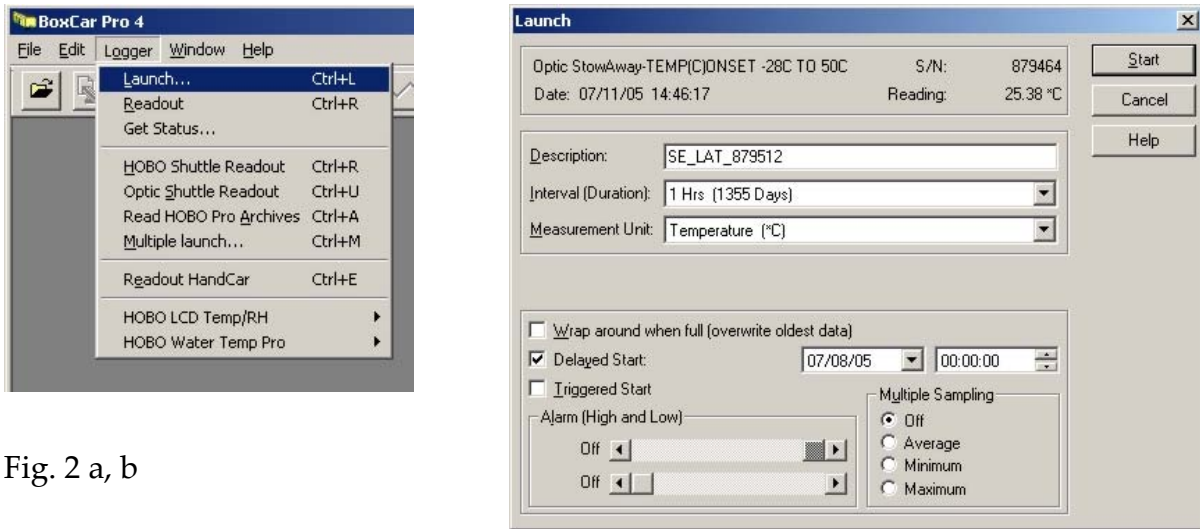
BoxCar Pro 4
File Edit Logger Window Help
Launch... Ctrl+L
Readout Ctrl+R
Get Status...
HOBO Shuttle Readout Ctrl+R
Optic Shuttle Readout Ctrl+U
Read HOBO Pro Archives Ctrl+A
Multiple launch... Ctrl+M
Readout HandCar Ctrl+E
HOBO LCD Temp/RH
HOBO Water Temp Pro

Fig. 2 a, b

Launch
Optic StowAway-TEMP(C)ONSET -28C TO 50C S/N: 879464
Date: 07/11/05 14:46:17 Reading: 25.38 °C
Start
Cancel
Help
Description: SE_LAT_879512
Interval (Duration): 1 Hrs (1355 Days)
Measurement Unit: Temperature (°C)
Wrap around when full (overwrite oldest data)
Delayed Start: 07/08/05 00:00:00
Triggered Start
Alarm (High and Low)
Off
Off
Multiple Sampling
Off
Average
Minimum
Maximum